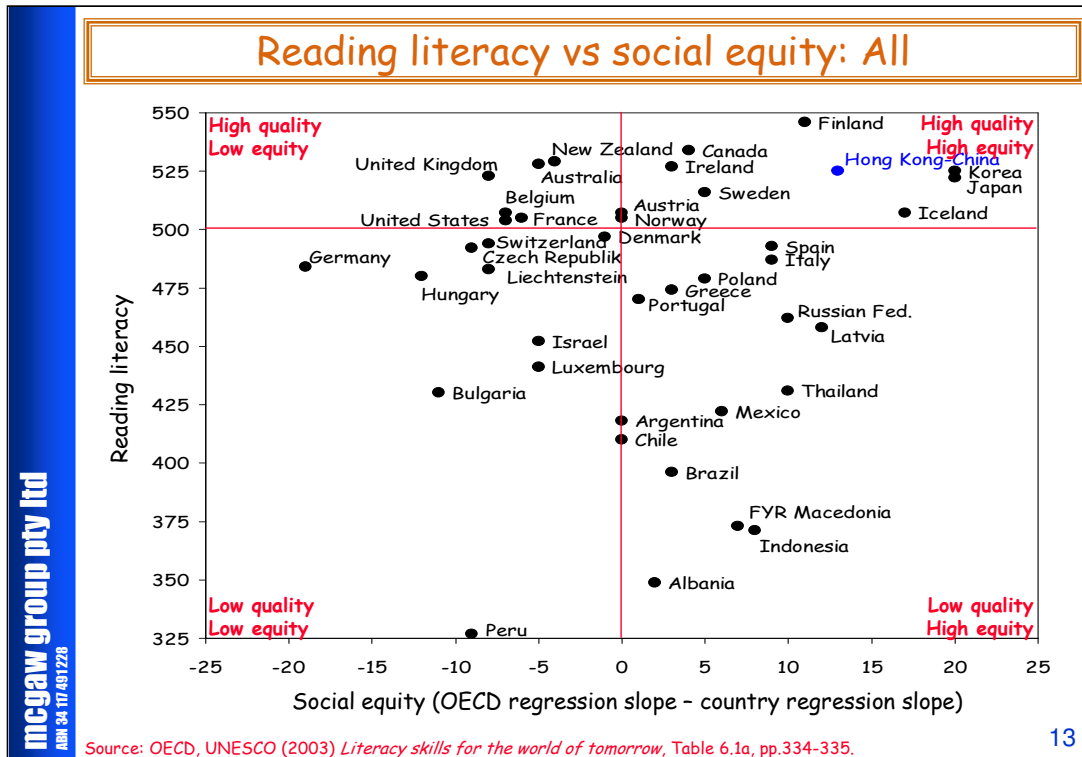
Reading literacy vs social equity: All

High quality
Low equity

High quality
High equity

Low quality
Low equity

Low quality
High equity

Finland
New Zealand
Canada
United Kingdom
Ireland
Hong Kong-China
Korea
Australia
Japan
Belgium
Sweden
Austria
Iceland
United States
France
Norway
Switzerland
Denmark
Spain
Germany
Czech Republik
Italy
Liechtenstein
Poland
Hungary
Greece
Portugal
Russian Fed.
Latvia
Israel
Luxembourg
Bulgaria
Thailand
Mexico
Argentina
Chile
Brazil
FYR Macedonia
Indonesia
Albania
Peru

550
525
500
475
450
425
400
375
350
325

-25 -20 -15 -10 -5 0 5 10 15 20 25

Reading literacy

Social equity (OECD regression slope – country regression slope)

mcgaw group pty ltd
ABN 34 117 491228

Source: OECD, UNESCO (2003) Literacy skills for the world of tomorrow, Table 6.1a, pp.334-335.

13